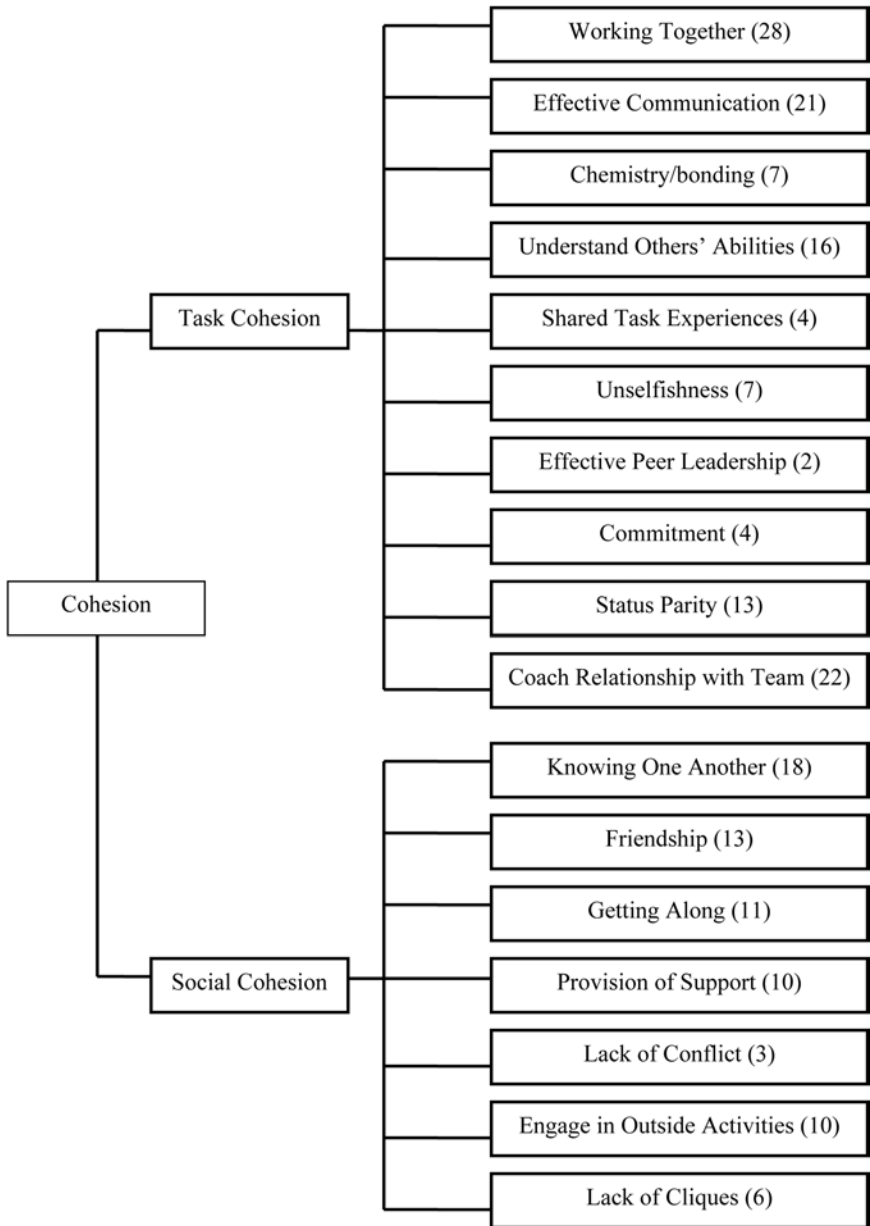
Cohesion

Task Cohesion

Working Together (28)

Effective Communication (21)

Chemistry/bonding (7)

Understand Others' Abilities (16)

Shared Task Experiences (4)

Unselfishness (7)

Effective Peer Leadership (2)

Commitment (4)

Status Parity (13)

Coach Relationship with Team (22)

Social Cohesion

Knowing One Another (18)

Friendship (13)

Getting Along (11)

Provision of Support (10)

Lack of Conflict (3)

Engage in Outside Activities (10)

Lack of Cliques (6)